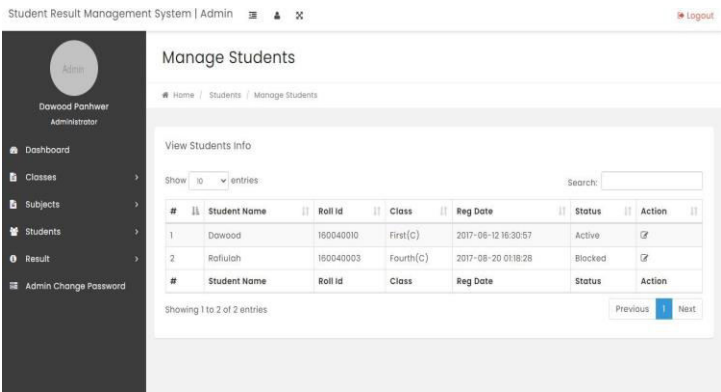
Student Result Management System | Admin

Logout

Admin

Dawood Panhwer

Administrator

Dashboard

Classes

Subjects

Students

Result

Admin Change Password

Manage Students

Home / Students / Manage Students

View Students Info

Show 10 entries

Search:

| # | Student Name | Roll Id | Class | Reg Date | Status | Action |
|---|---|---|---|---|---|---|
| 1 | Dawood | 160040010 | First(C) | 2017-06-12 16:30:57 | Active | |
| 2 | Rafiulah | 160040003 | Fourth(C) | 2017-08-20 01:18:28 | Blocked | |
| # | Student Name | Roll Id | Class | Reg Date | Status | Action |

Showing 1 to 2 of 2 entries

Previous 1 Next